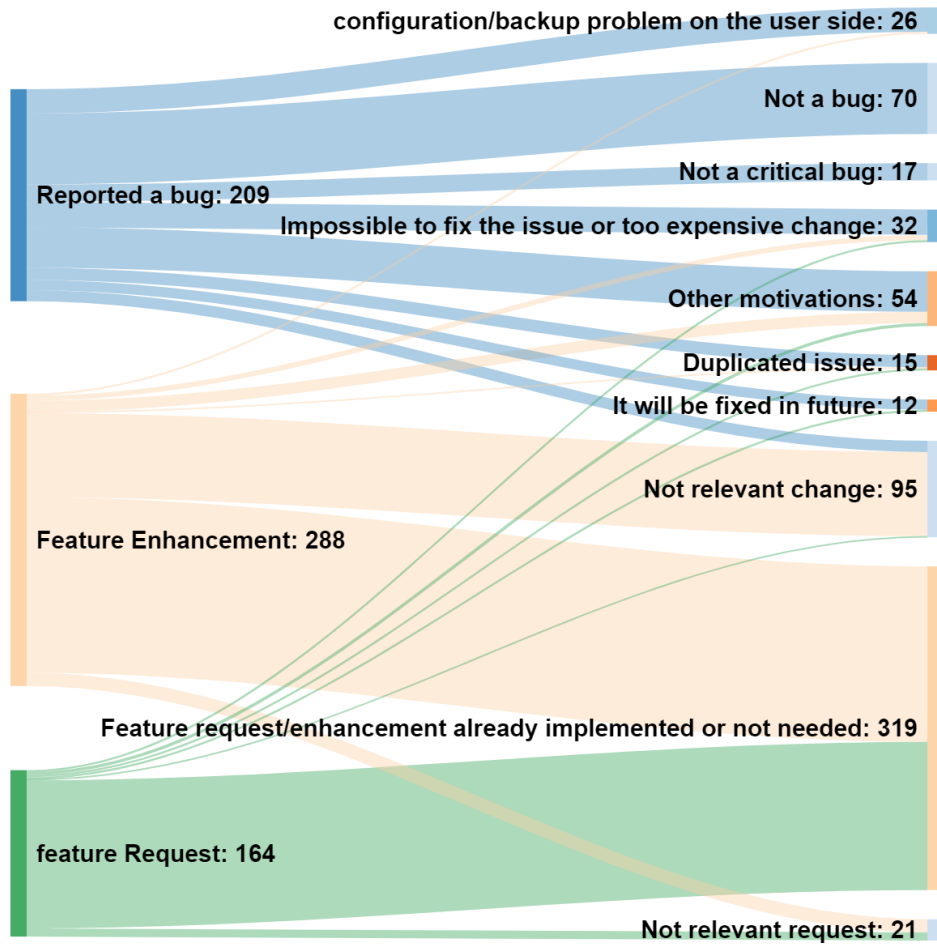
configuration/backup problem on the user side: 26

Not a bug: 70

Reported a bug: 209

Not a critical bug: 17

Impossible to fix the issue or too expensive change: 32

Other motivations: 54

Duplicated issue: 15

It will be fixed in future: 12

Not relevant change: 95

Feature Enhancement: 288

Feature request/enhancement already implemented or not needed: 319

feature Request: 164

Not relevant request: 21